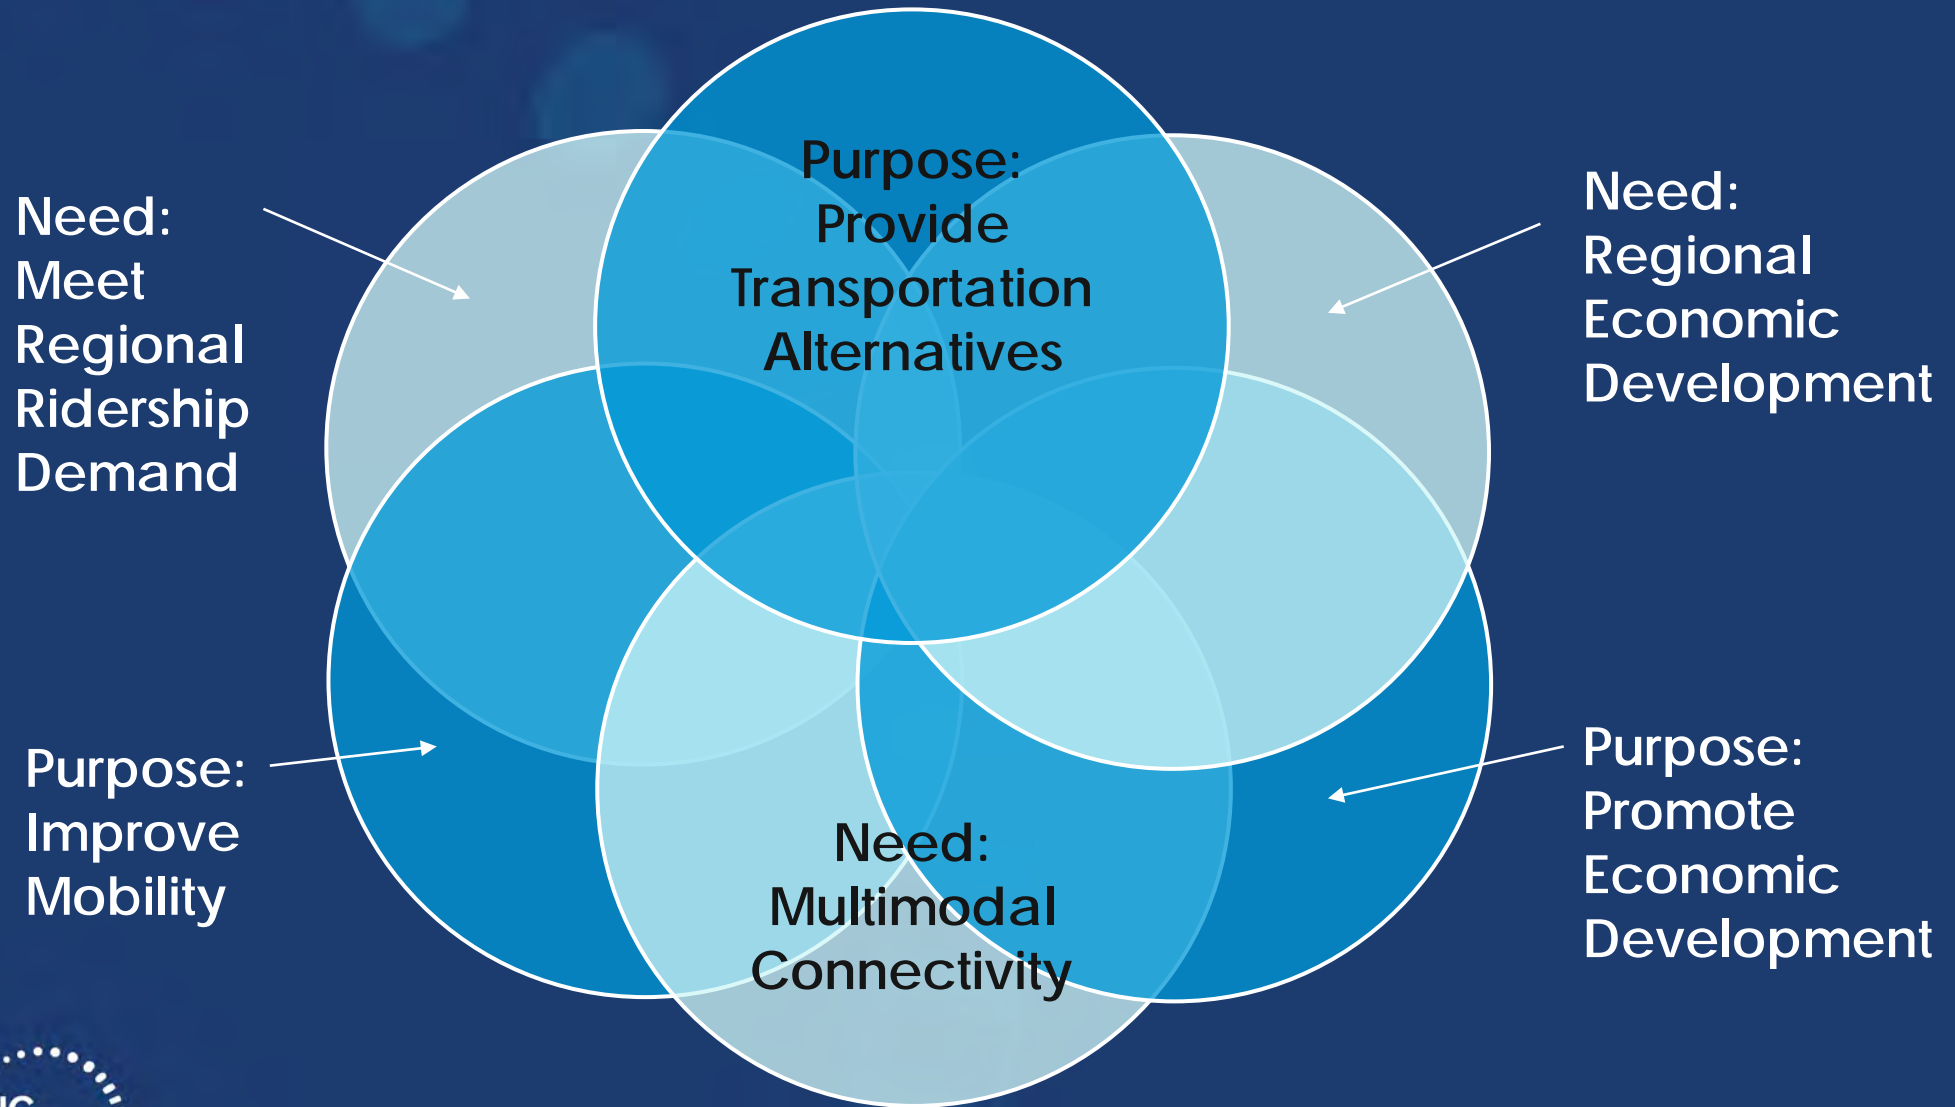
Need:
Meet
Regional
Ridership
Demand

Purpose:
Provide
Transportation
Alternatives

Need:
Regional
Economic
Development

Purpose:
Improve
Mobility

Need:
Multimodal
Connectivity

Purpose:
Promote
Economic
Development